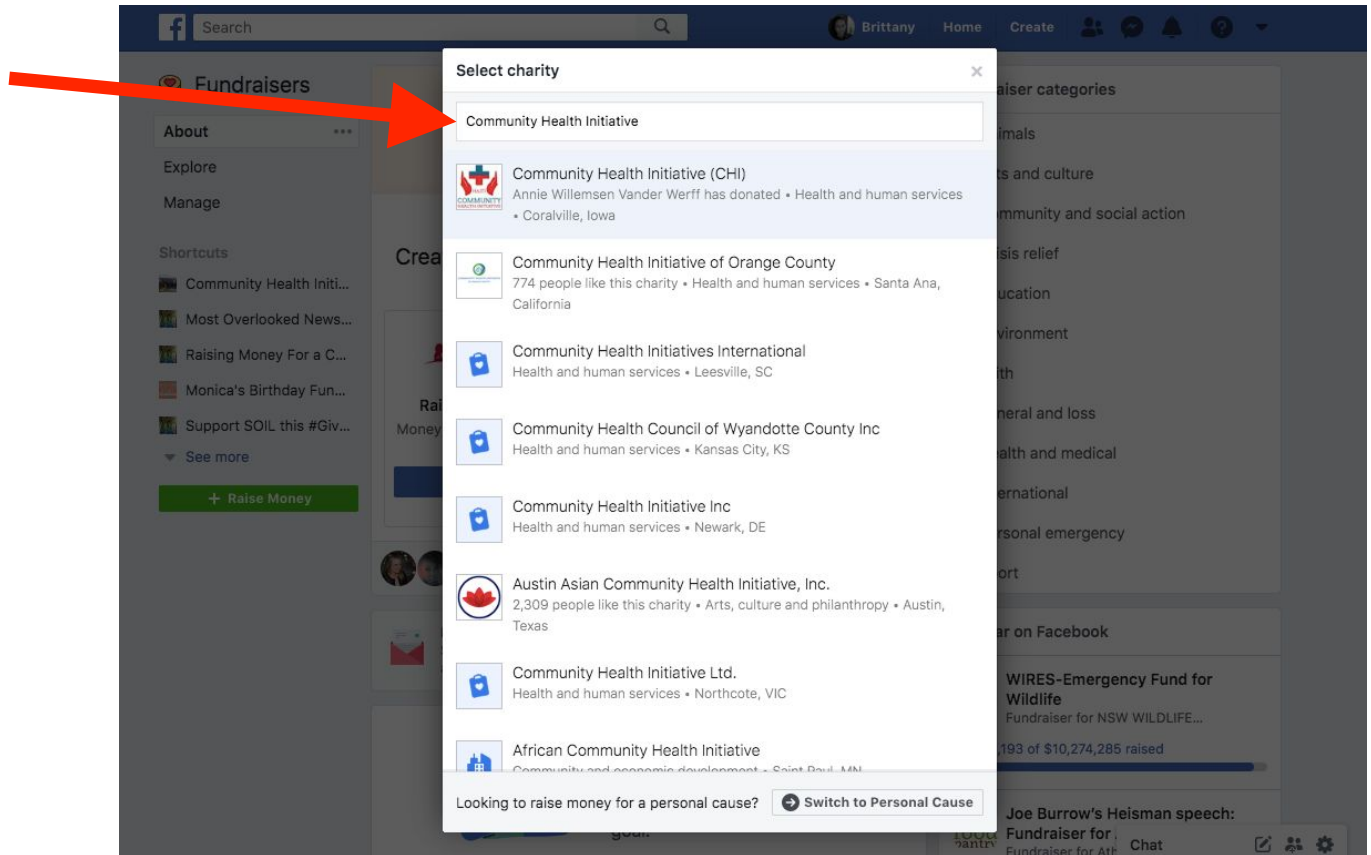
Search

Brittany Home Create

Fundraisers

About

Explore

Manage

Shortcuts

Community Health Initi...

Most Overlooked News...

Raising Money For a C...

Monica's Birthday Fun...

Support SOIL this #Giv...

See more

+ Raise Money

Crea

Rai

Money

Select charity

Community Health Initiative

Community Health Initiative (CHI)
Annie Willemsen Vander Werff has donated • Health and human services • Coralville, Iowa

Community Health Initiative of Orange County
774 people like this charity • Health and human services • Santa Ana, California

Community Health Initiatives International
Health and human services • Leesville, SC

Community Health Council of Wyandotte County Inc
Health and human services • Kansas City, KS

Community Health Initiative Inc
Health and human services • Newark, DE

Austin Asian Community Health Initiative, Inc.
2,309 people like this charity • Arts, culture and philanthropy • Austin, Texas

Community Health Initiative Ltd.
Health and human services • Northcote, VIC

African Community Health Initiative
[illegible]

Looking to raise money for a personal cause?

Switch to Personal Cause

aiser categories

imals

ts and culture

mmunity and social action

isis relief

ucation

vironment

lth

neral and loss

alth and medical

ernational

rsonal emergency

ort

ar on Facebook

WIRES-Emergency Fund for Wildlife
Fundraiser for NSW WILDLIFE...

193 of $10,274,285 raised

Joe Burrow's Heisman speech: Fundraiser for

Chat